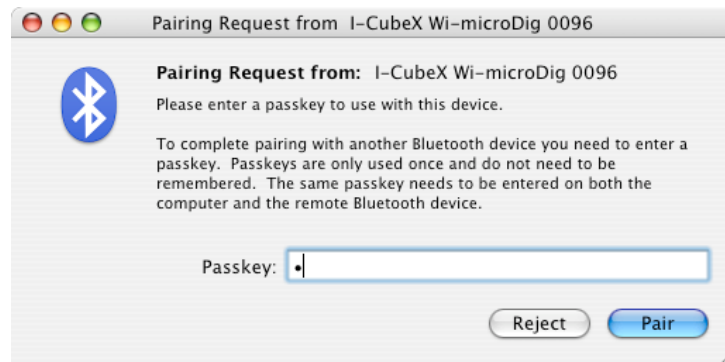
Pairing Request from I-CubeX Wi-microDig 0096

Pairing Request from: I-CubeX Wi-microDig 0096

Please enter a passkey to use with this device.

To complete pairing with another Bluetooth device you need to enter a passkey. Passkeys are only used once and do not need to be remembered. The same passkey needs to be entered on both the computer and the remote Bluetooth device.

Passkey: •

Reject

Pair